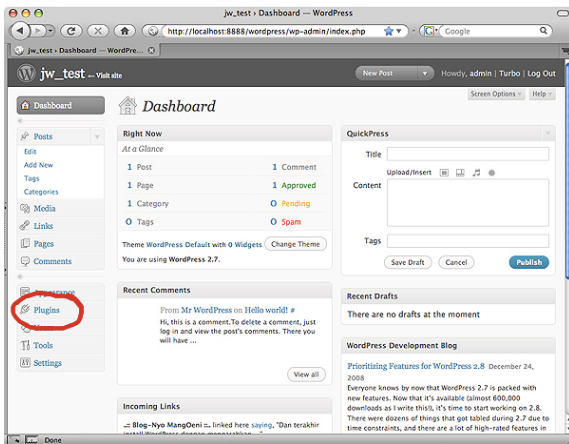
jw_test › Dashboard — WordPress

http://localhost:8888/wordpress/wp-admin/index.php

Google

jw_test › Dashboard — WordPre...

jw_test — Visit site

New Post

Howdy, admin | Turbo | Log Out

Screen Options

Help

Dashboard

Dashboard

Posts

Edit

Add New

Tags

Categories

Media

Links

Pages

Comments

Appearance

Plugins

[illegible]

Tools

Settings

Right Now

At a Glance

| | | | |
|---|---|---|---|
| 1 | Post | 1 | Comment |
| 1 | Page | 1 | Approved |
| 1 | Category | 0 | Pending |
| 0 | Tags | 0 | Spam |

Theme WordPress Default with 0 Widgets

Change Theme

You are using WordPress 2.7.

Recent Comments

From Mr WordPress on Hello world! #

Hi, this is a comment.To delete a comment, just log in and view the post's comments. There you will have ...

View all

Incoming Links

... Blog–Nyo MangOeni ... linked here saying, "Dan terakhir install WordPress dengan menggunakan ..."

QuickPress

Title

Upload/Insert

Content

Tags

Save Draft

Cancel

Publish

Recent Drafts

There are no drafts at the moment

WordPress Development Blog

Prioritizing Features for WordPress 2.8 December 24, 2008

Everyone knows by now that WordPress 2.7 is packed with new features. Now that it's available (almost 600,000 downloads as I write this!), it's time to start working on 2.8. There were dozens of things that got tabled during 2.7 due to time constraints, and there are a lot of high-rated features in

Done